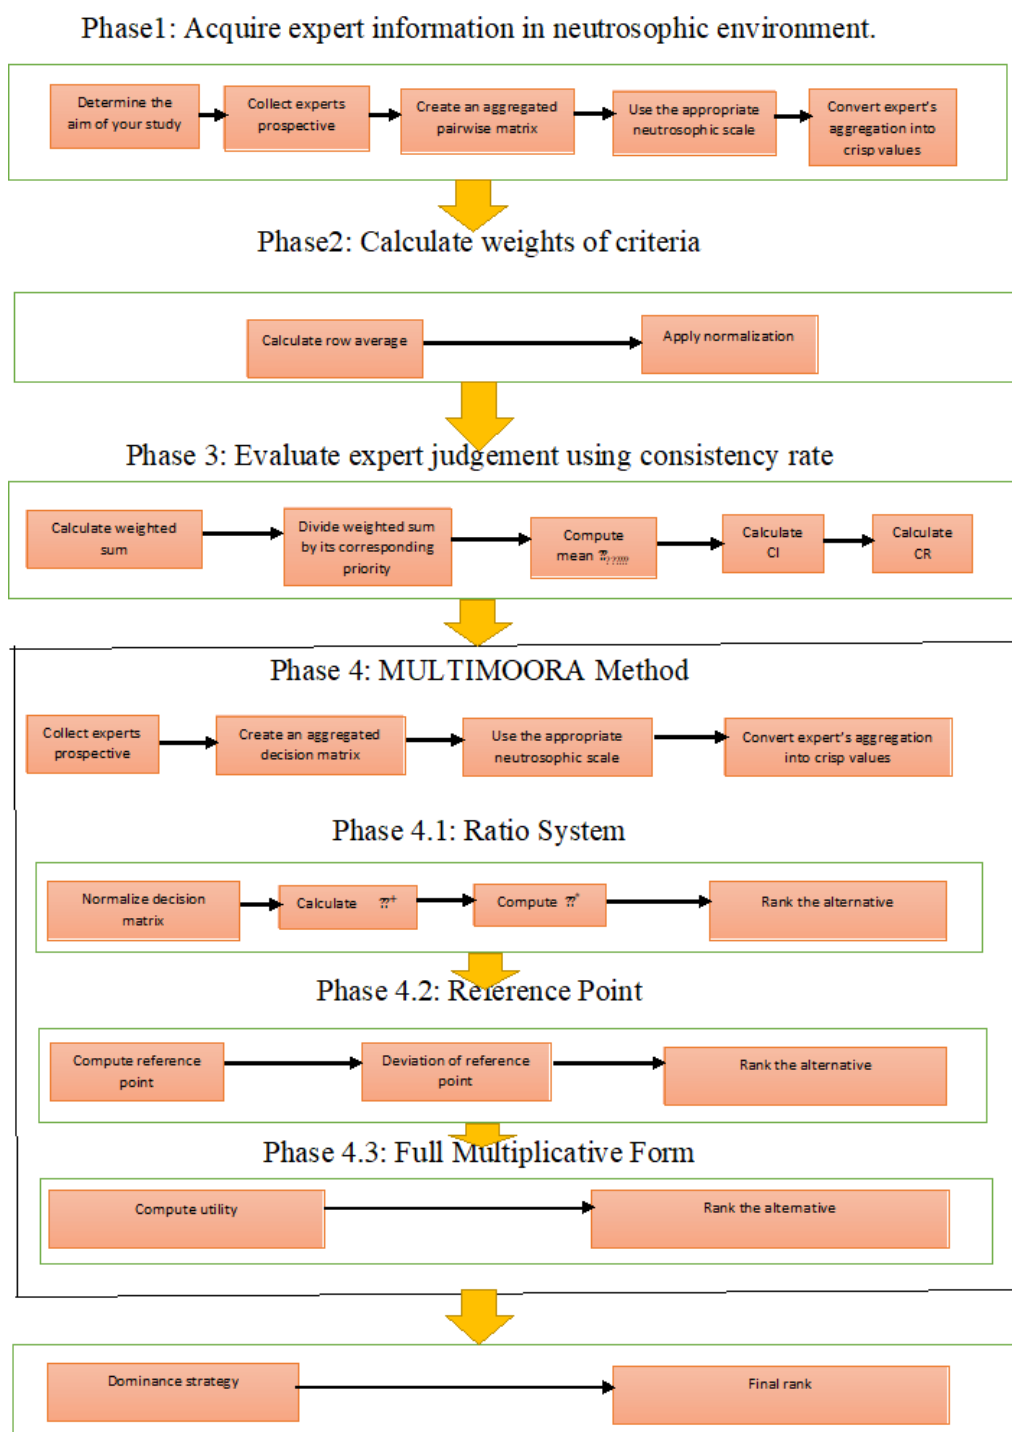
Phase1: Acquire expert information in neutrosophic environment.

Determine the aim of your study

Collect experts prospective

Create an aggregated pairwise matrix

Use the appropriate neutrosophic scale

Convert expert's aggregation into crisp values

Phase2: Calculate weights of criteria

Calculate row average

Apply normalization

Phase 3: Evaluate expert judgement using consistency rate

Calculate weighted sum

Divide weighted sum by its corresponding priority

Compute mean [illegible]

Calculate CI

Calculate CR

Phase 4: MULTIMOORA Method

Collect experts prospective

Create an aggregated decision matrix

Use the appropriate neutrosophic scale

Convert expert's aggregation into crisp values

Phase 4.1: Ratio System

Normalize decision matrix

Calculate $\tilde{n}^{+}$

Compute $\tilde{n}^{*}$

Rank the alternative

Phase 4.2: Reference Point

Compute reference point

Deviation of reference point

Rank the alternative

Phase 4.3: Full Multiplicative Form

Compute utility

Rank the alternative

Dominance strategy

Final rank